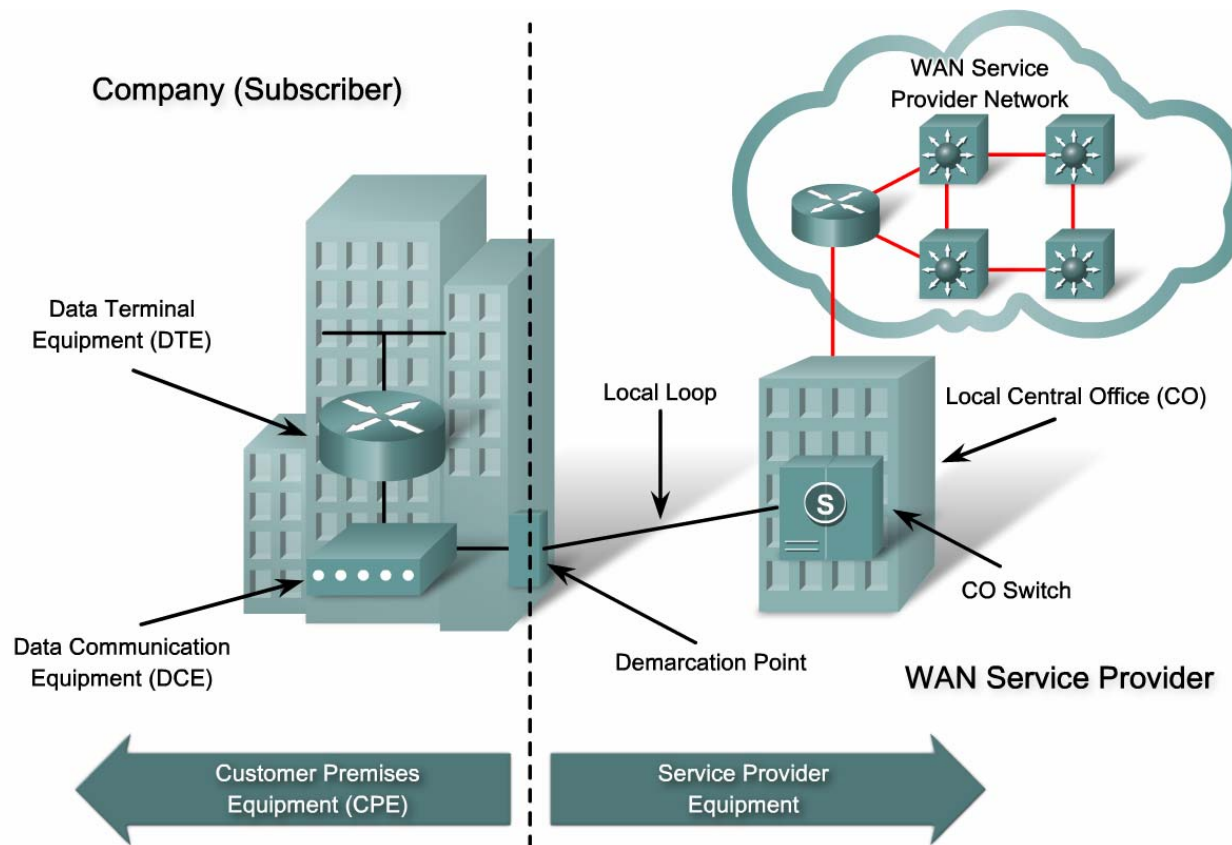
Company (Subscriber)

WAN Service Provider Network

Data Terminal Equipment (DTE)

Local Loop

Local Central Office (CO)

S

CO Switch

Data Communication Equipment (DCE)

Demarcation Point

WAN Service Provider

Customer Premises Equipment (CPE)

Service Provider Equipment